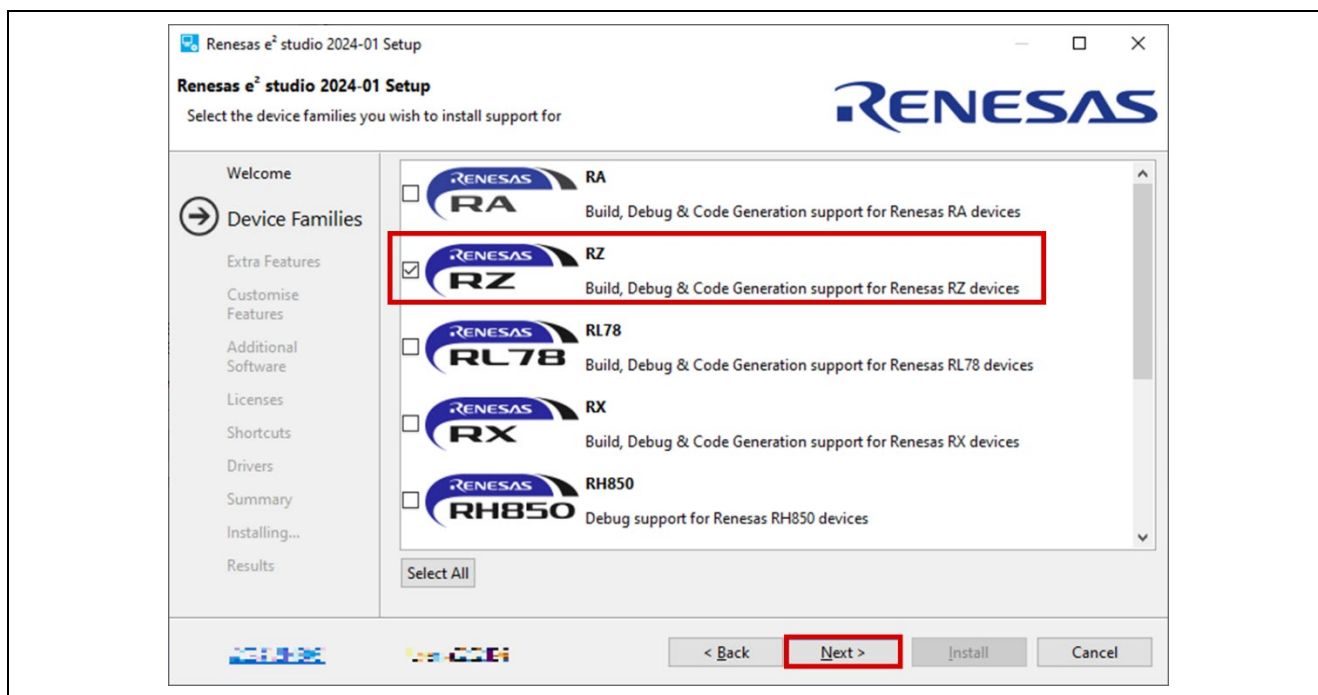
Renesas e² studio 2024-01 Setup

Renesas e² studio 2024-01 Setup

Select the device families you wish to install support for

RENESAS

Welcome

Device Families

Extra Features

Customise Features

Additional Software

Licenses

Shortcuts

Drivers

Summary

Installing...

Results

RENESAS RA

RA

Build, Debug & Code Generation support for Renesas RA devices

RENESAS RZ

RZ

Build, Debug & Code Generation support for Renesas RZ devices

RENESAS RL78

RL78

Build, Debug & Code Generation support for Renesas RL78 devices

RENESAS RX

RX

Build, Debug & Code Generation support for Renesas RX devices

RENESAS RH850

RH850

Debug support for Renesas RH850 devices

Select All

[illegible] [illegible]

< Back

Next >

Install

Cancel